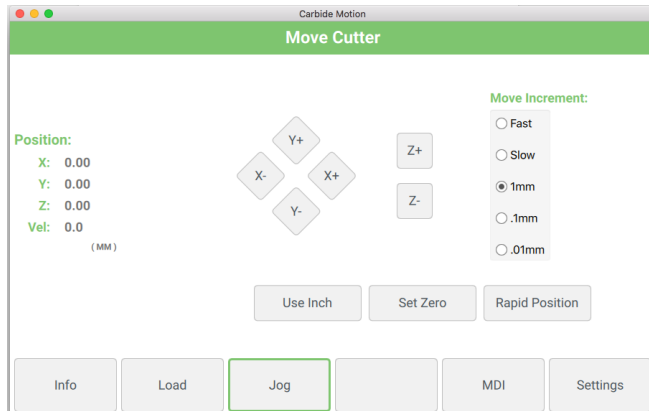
Carbide Motion

Move Cutter

Position:
X: 0.00
Y: 0.00
Z: 0.00
Vel: 0.0
( MM )

Y+
X-
X+
Y-

Z+
Z-

Move Increment:
Fast
Slow
1mm
.1mm
.01mm

Use Inch
Set Zero
Rapid Position

Info
Load
Jog
MDI
Settings